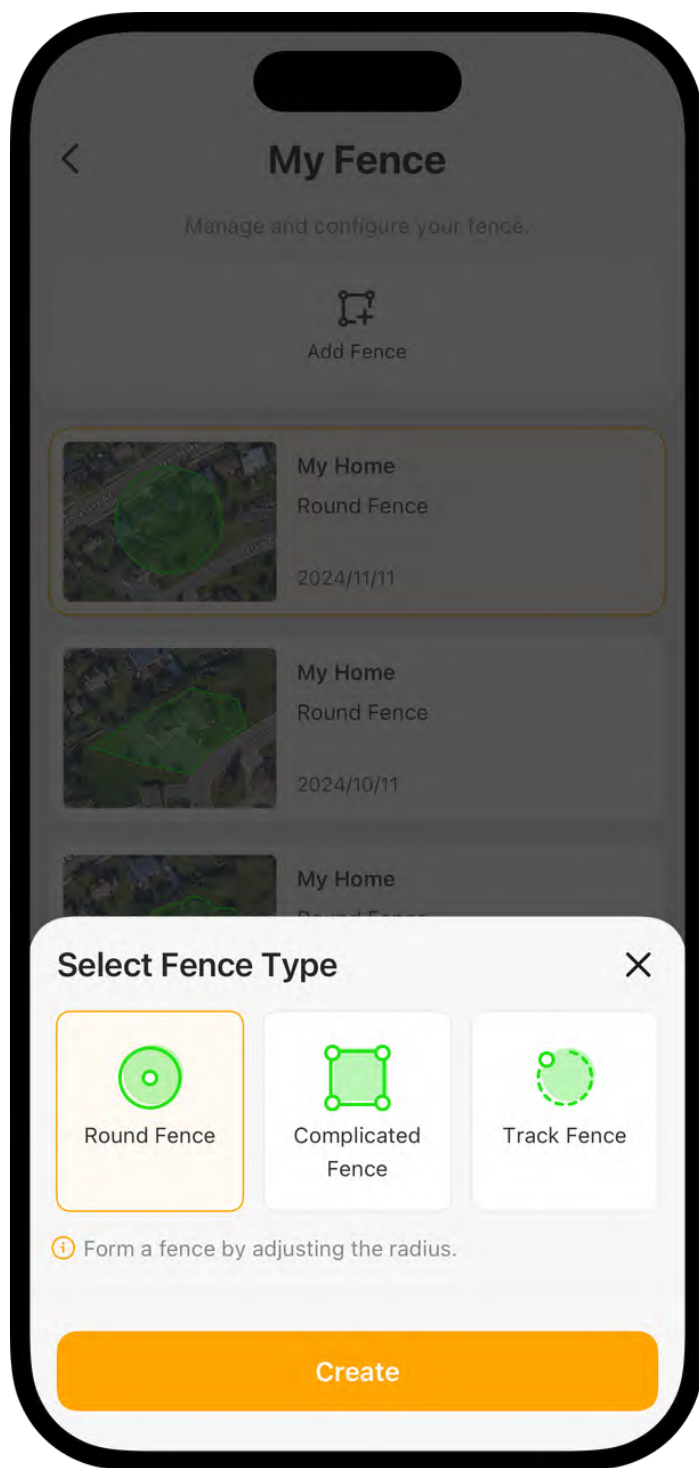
My Fence

Manage and configure your fence.

Add Fence

My Home
Round Fence
2024/11/11

My Home
Round Fence
2024/10/11

My Home
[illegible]

Select Fence Type

Round Fence

Complicated Fence

Track Fence

Form a fence by adjusting the radius.

Create